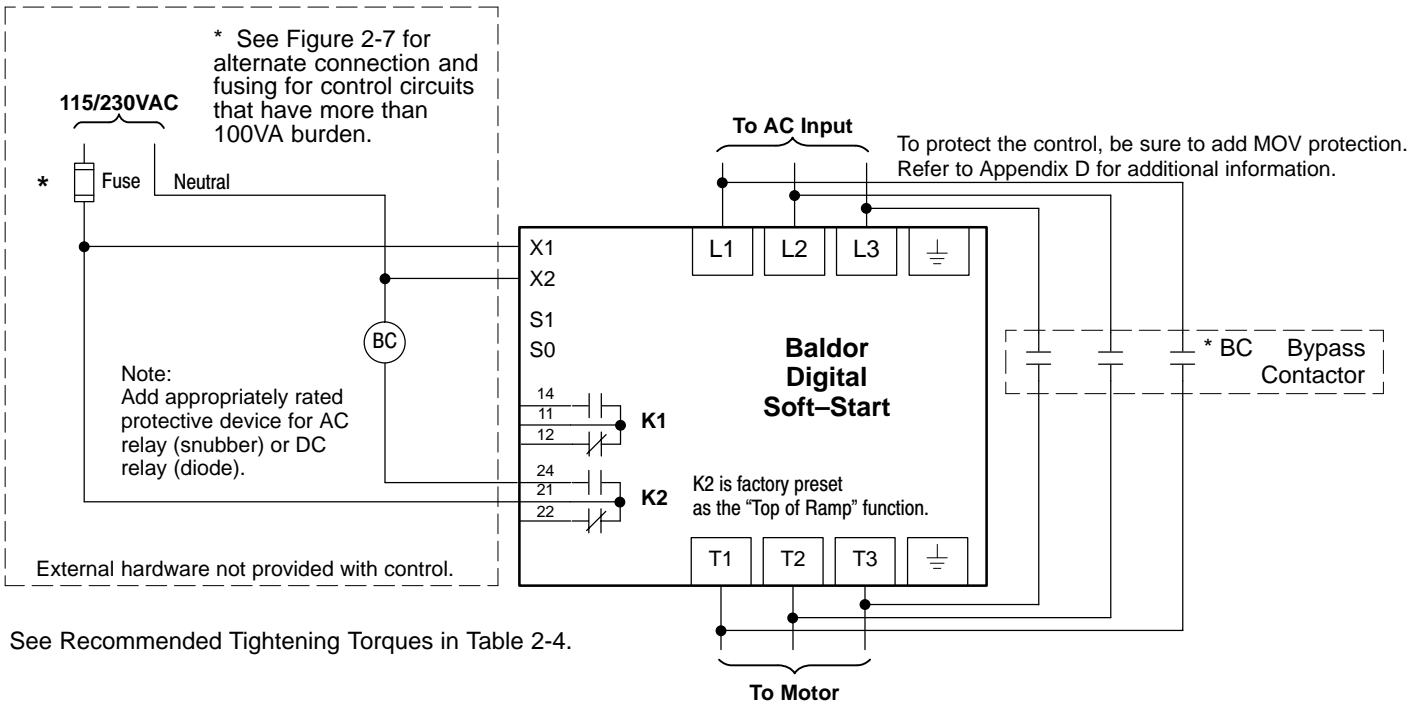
* See Figure 2-7 for alternate connection and fusing for control circuits that have more than 100VA burden.

115/230VAC

* Fuse Neutral

To AC Input

To protect the control, be sure to add MOV protection. Refer to Appendix D for additional information.

X1
X2
S1
S0

L1 L2 L3

BC

Baldor
Digital
Soft–Start

* BC Bypass Contactor

Note:
Add appropriately rated protective device for AC relay (snubber) or DC relay (diode).

14
11
12
K1

24
21
22
K2

K2 is factory preset as the "Top of Ramp" function.

External hardware not provided with control.

T1 T2 T3

See Recommended Tightening Torques in Table 2-4.

To Motor